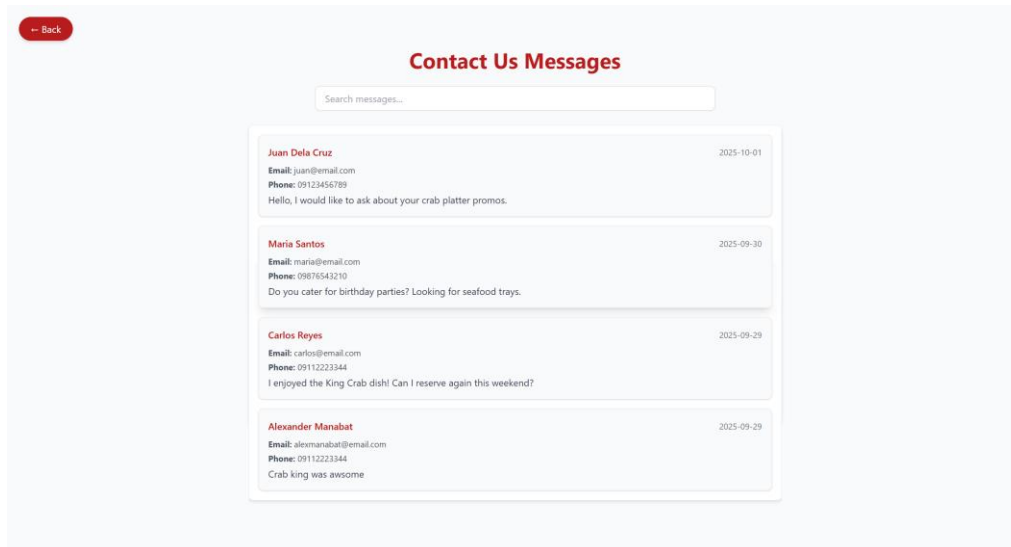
← Back

Contact Us Messages

Search messages...

Juan Dela Cruz
2025-10-01
Email: juan@email.com
Phone: 09123456789
Hello, I would like to ask about your crab platter promos.

Maria Santos
2025-09-30
Email: maria@email.com
Phone: 09876543210
Do you cater for birthday parties? Looking for seafood trays.

Carlos Reyes
2025-09-29
Email: carlos@email.com
Phone: 09112223344
I enjoyed the King Crab dish! Can I reserve again this weekend?

Alexander Manabat
2025-09-29
Email: alexmanabat@email.com
Phone: 09112223344
Crab king was awsome